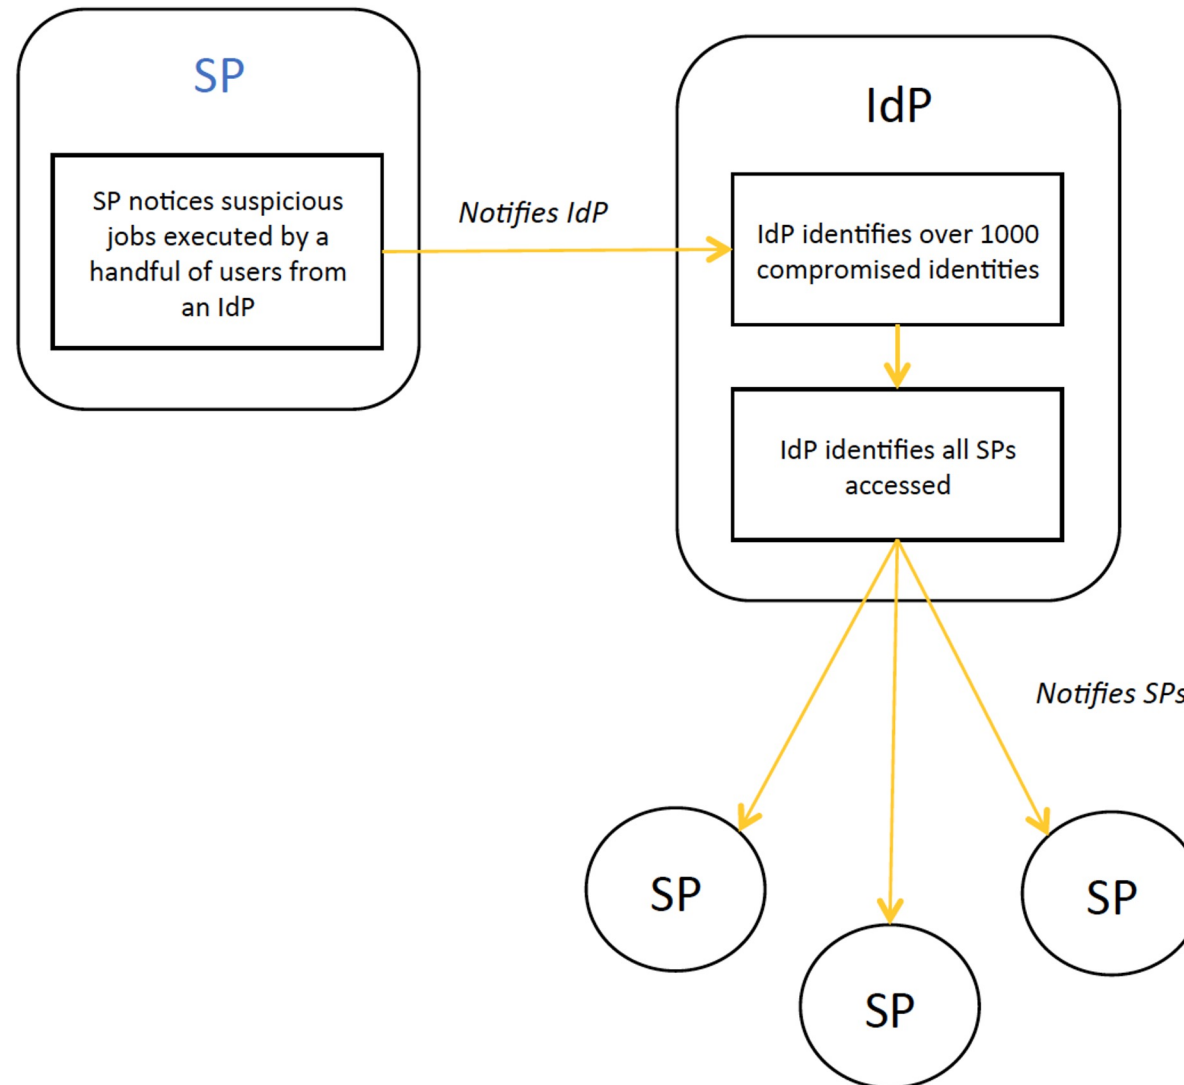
SP

SP notices suspicious jobs executed by a handful of users from an IdP

Notifies IdP

IdP

IdP identifies over 1000 compromised identities

IdP identifies all SPs accessed

Notifies SPs

SP

SP

SP